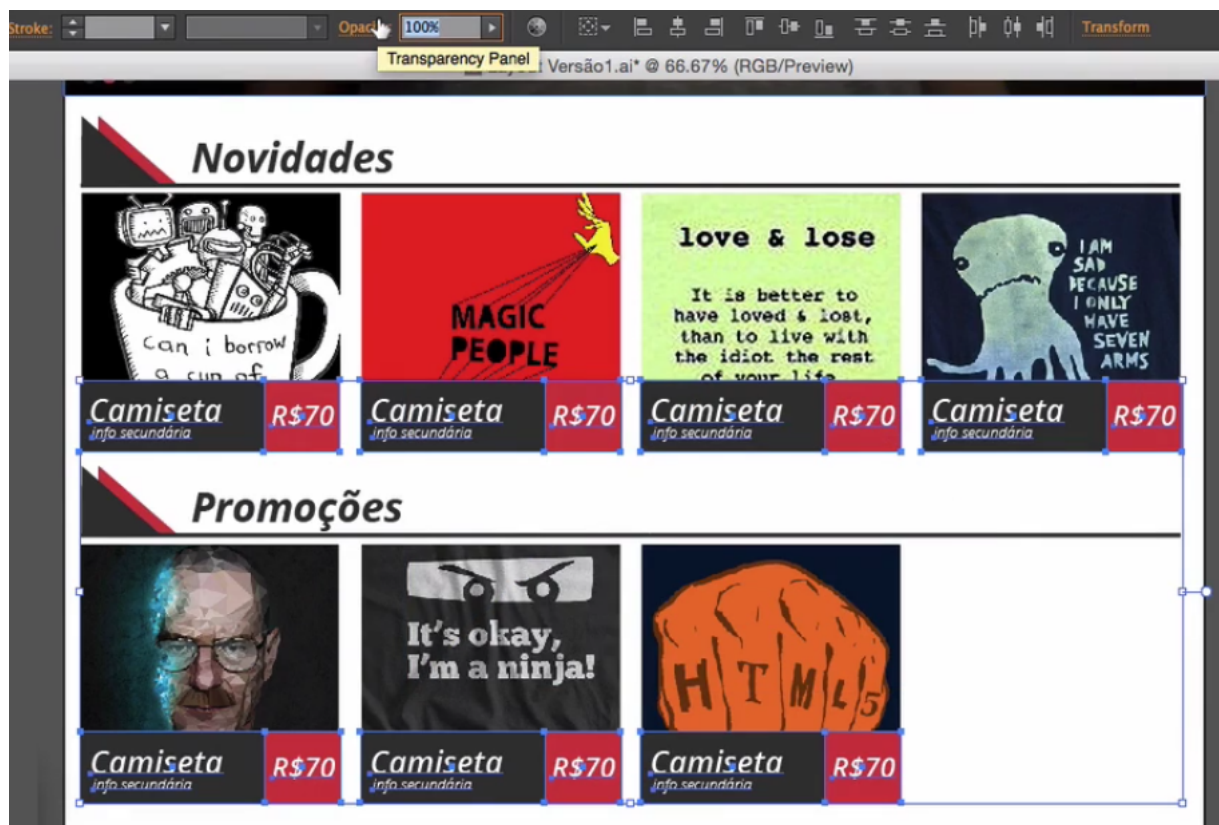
Stroke: Opaci 100% Transform

Transparency Panel

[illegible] Versão1.ai* @ 66.67% (RGB/Preview)

Novidades

can i borrow a cup of

MAGIC PEOPLE

love & lose

It is better to have loved & lost, than to live with the idiot the rest of your life

I AM SAD BECAUSE I ONLY HAVE SEVEN ARMS

Camiseta
info secundária
R$70

Camiseta
info secundária
R$70

Camiseta
info secundária
R$70

Camiseta
info secundária
R$70

Promoções

It's okay, I'm a ninja!

HTML5

Camiseta
info secundária
R$70

Camiseta
info secundária
R$70

Camiseta
info secundária
R$70